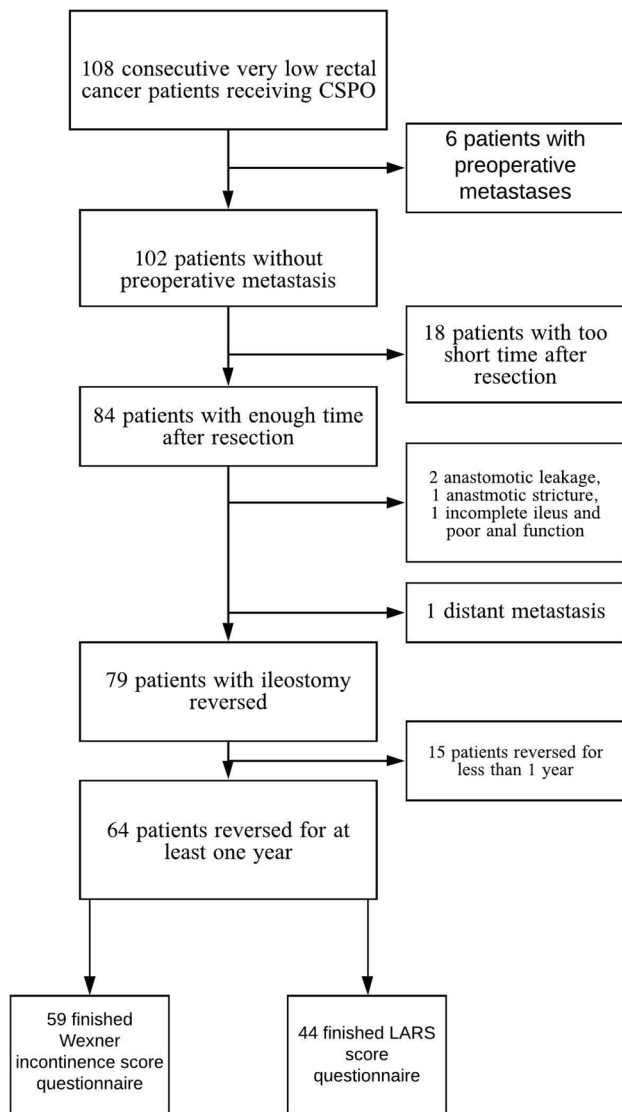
108 consecutive very low rectal cancer patients receiving CSPO

6 patients with preoperative metastases

102 patients without preoperative metastasis

18 patients with too short time after resection

84 patients with enough time after resection

2 anastomotic leakage, 1 anastmotic stricture, 1 incomplete ileus and poor anal function

1 distant metastasis

79 patients with ileostomy reversed

15 patients reversed for less than 1 year

64 patients reversed for at least one year

59 finished Wexner incontinence score questionnaire

44 finished LARS score questionnaire